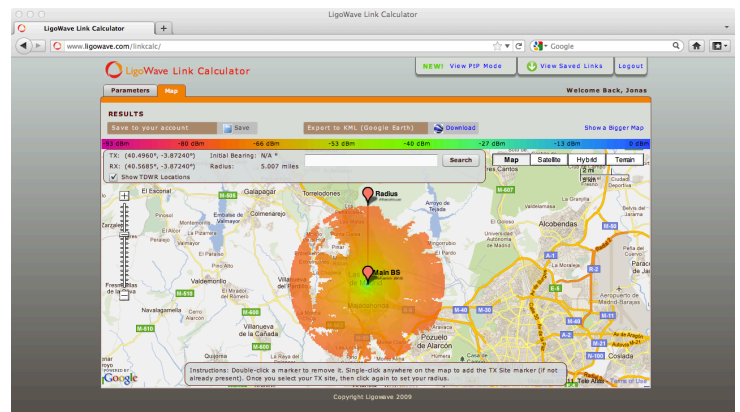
LigoWave Link Calculator

LigoWave Link Calculator

www.ligowave.com/linkcalc/

Google

LigoWave Link Calculator

NEW! View PtP Mode

View Saved Links

Logout

Parameters

Map

Welcome Back, Jonas

RESULTS

Save to your account

Save

Export to KML (Google Earth)

Download

Show a Bigger Map

-93 dBm

-80 dBm

-66 dBm

-53 dBm

-40 dBm

-27 dBm

-13 dBm

0 dBm

TX: (40.4960°, -3.87240°)

Initial Bearing: N/A °

RX: (40.5685°, -3.87240°)

Radius: 5.007 miles

Show TDWR Locations

Search

Map

Satellite

Hybrid

Terrain

2 mi

5 km

Radius

Main BS

El Escorial

Galapagar

Torrelodones

Alcobendas

Valdemorillo

Pozuelo de Alarcón

Villanueva de la Cañada

Coslada

Instructions: Double-click a marker to remove it. Single-click anywhere on the map to add the TX Site marker (if not already present). Once you select your TX site, then click again to set your radius.

Google

Terms of Use

Copyright Ligowave 2009